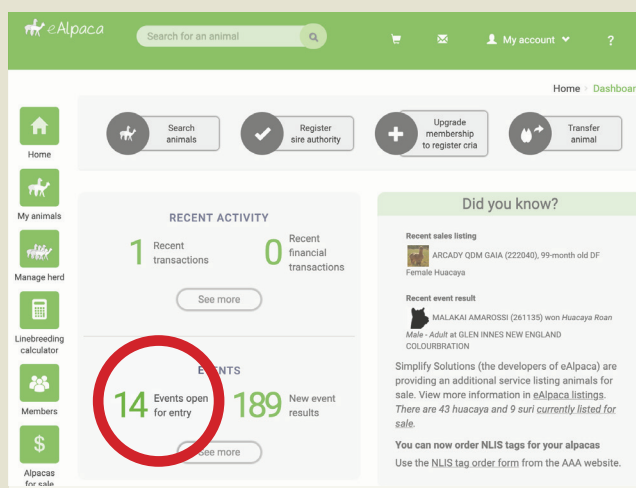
eAlpaca

Search for an animal

My account

?

Home › Dashboar

Home

My animals

Manage herd

Linebreeding calculator

Members

Alpacas for sale

Search animals

Register sire authority

Upgrade membership to register cria

Transfer animal

RECENT ACTIVITY

1 Recent transactions

0 Recent financial transactions

See more

EVENTS

14 Events open for entry

189 New event results

See more

Did you know?

Recent sales listing

ARCADY QDM GAIA (222040), 99-month old DF Female Huacaya

Recent event result

MALAKAI AMAROSSI (261135) won *Huacaya Roan Male - Adult* at GLEN INNES NEW ENGLAND COLOURBRATION

Simplify Solutions (the developers of eAlpaca) are providing an additional service listing animals for sale. View more information in eAlpaca listings. *There are 43 huacaya and 9 suri currently listed for sale.*

**You can now order NLIS tags for your alpacas**

Use the NLIS tag order form from the AAA website.